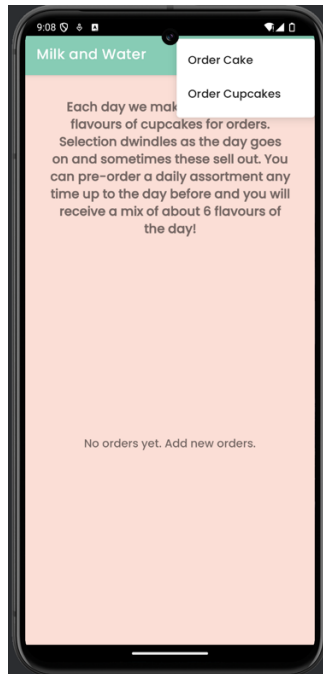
9:08

Milk and Water

Order Cake

Order Cupcakes

Each day we mak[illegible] flavours of cupcakes for orders. Selection dwindles as the day goes on and sometimes these sell out. You can pre-order a daily assortment any time up to the day before and you will receive a mix of about 6 flavours of the day!

No orders yet. Add new orders.